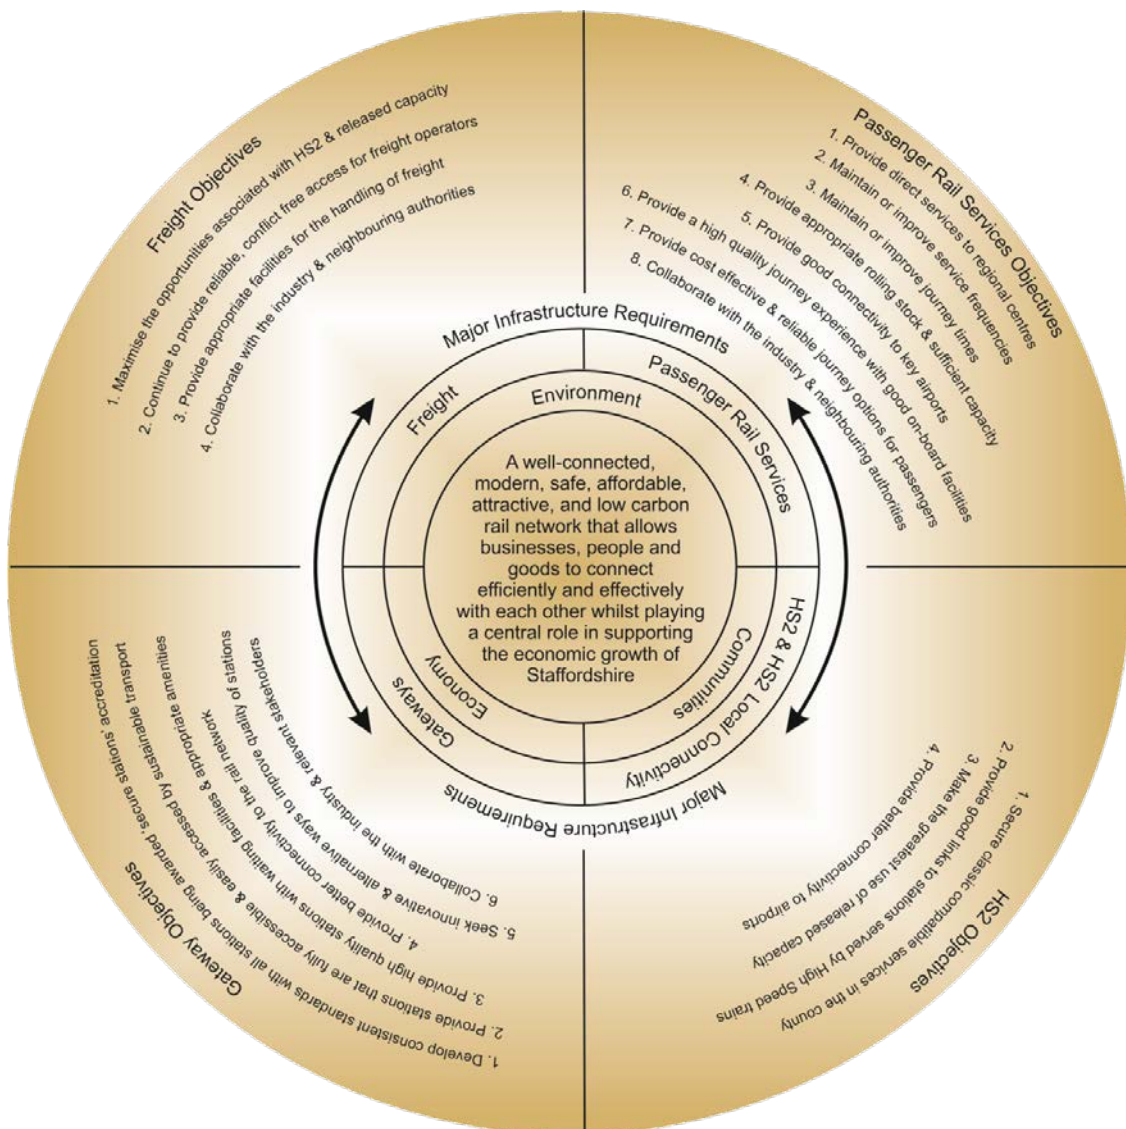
Freight Objectives

1. Maximise the opportunities associated with HS2 & released capacity
2. Continue to provide reliable, conflict free access for freight operators
3. Provide appropriate facilities for the handling of freight
4. Collaborate with the industry & neighbouring authorities

Passenger Rail Services Objectives

1. Provide direct services to regional centres
2. Maintain or improve service frequencies
3. Maintain or improve journey times
4. Provide appropriate rolling stock & sufficient capacity
5. Provide good connectivity to key airports
6. Provide a high quality journey experience with good on-board facilities
7. Provide cost effective & reliable journey options for passengers
8. Collaborate with the industry & neighbouring authorities

Major Infrastructure Requirements

Freight

Environment

Passenger Rail Services

A well-connected, modern, safe, affordable, attractive, and low carbon rail network that allows businesses, people and goods to connect efficiently and effectively with each other whilst playing a central role in supporting the economic growth of Staffordshire

HS2 & HS2 Local Connectivity

Communities

Economy

Gateways

Major Infrastructure Requirements

Gateway Objectives

1. Develop consistent standards with all stations being awarded secure stations' accreditation
2. Provide stations that are fully accessible & easily accessed by sustainable transport
3. Provide high quality stations with waiting facilities & appropriate amenities
4. Provide better connectivity to the rail network
5. Seek innovative & alternative ways to improve quality of stations
6. Collaborate with the industry & relevant stakeholders

HS2 Objectives

1. Secure classic compatible services in the county
2. Provide good links to stations served by High Speed trains
3. Make the greatest use of released capacity
4. Provide better connectivity to airports